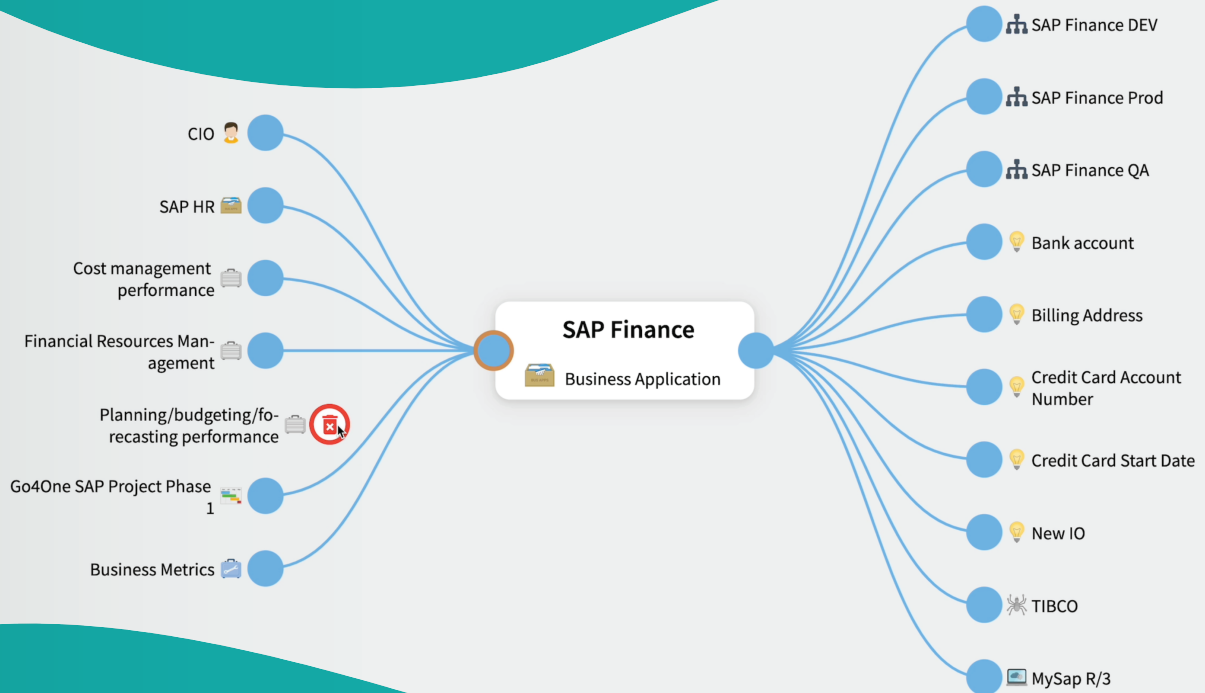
CIO

SAP HR

Cost management performance

Financial Resources Management

Planning/budgeting/forecasting performance

Go4One SAP Project Phase 1

Business Metrics

SAP Finance

Business Application

SAP Finance DEV

SAP Finance Prod

SAP Finance QA

Bank account

Billing Address

Credit Card Account Number

Credit Card Start Date

New IO

TIBCO

MySap R/3